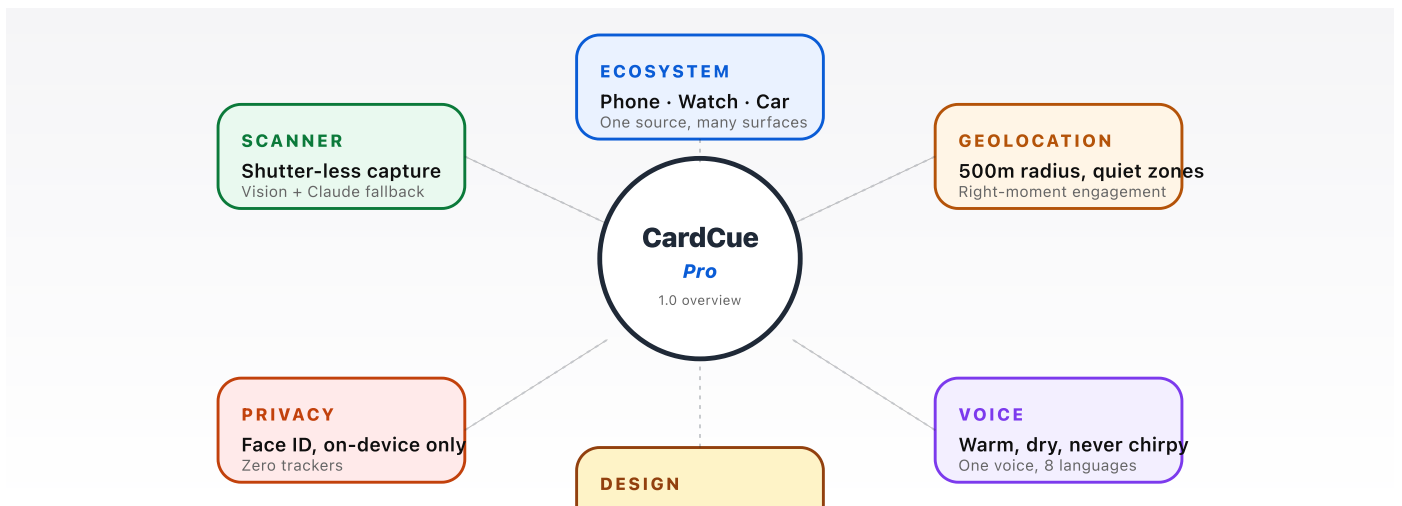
ECOSYSTEM
Phone · Watch · Car
One source, many surfaces

SCANNER
Shutter-less capture
Vision + Claude fallback

GEOLOCATION
500m radius, quiet zones
Right-moment engagement

CardCue
Pro
1.0 overview

PRIVACY
Face ID, on-device only
Zero trackers

VOICE
Warm, dry, never chirpy
One voice, 8 languages

DESIGN